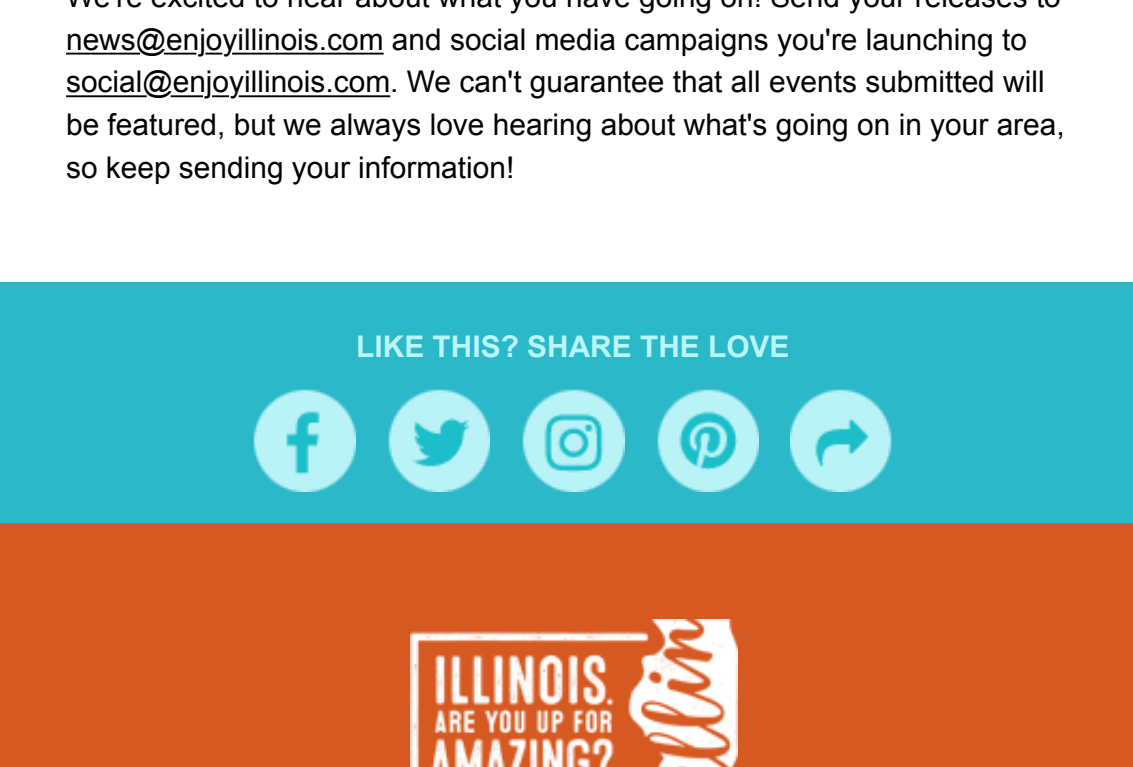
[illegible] news@enjoyillinois.com and social media campaigns you're launching to social@enjoyillinois.com. We can't guarantee that all events submitted will be featured, but we always love hearing about what's going on in your area, so keep sending your information!

LIKE THIS? SHARE THE LOVE

ILLINOIS.
ARE YOU UP FOR
AMAZING?